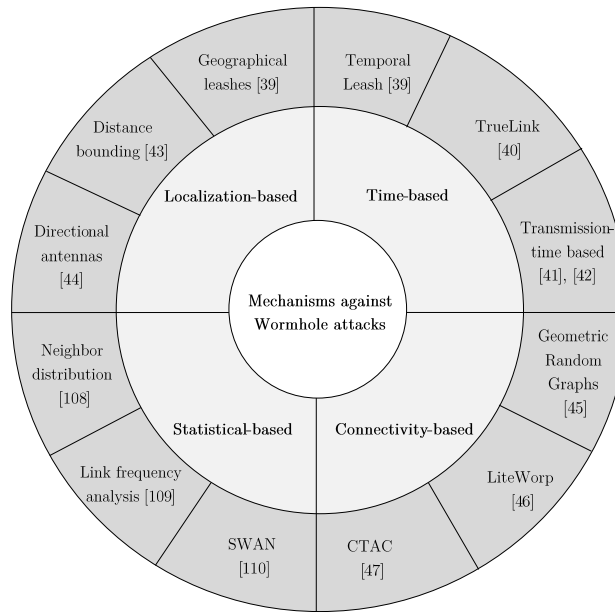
Mechanisms against Wormhole attacks

Localization-based

Time-based

Statistical-based

Connectivity-based

Geographical leashes [39]

Distance bounding [43]

Directional antennas [44]

Temporal Leash [39]

TrueLink [40]

Transmission-time based [41], [42]

Geometric Random Graphs [45]

LiteWorp [46]

CTAC [47]

SWAN [110]

Link frequency analysis [109]

Neighbor distribution [108]